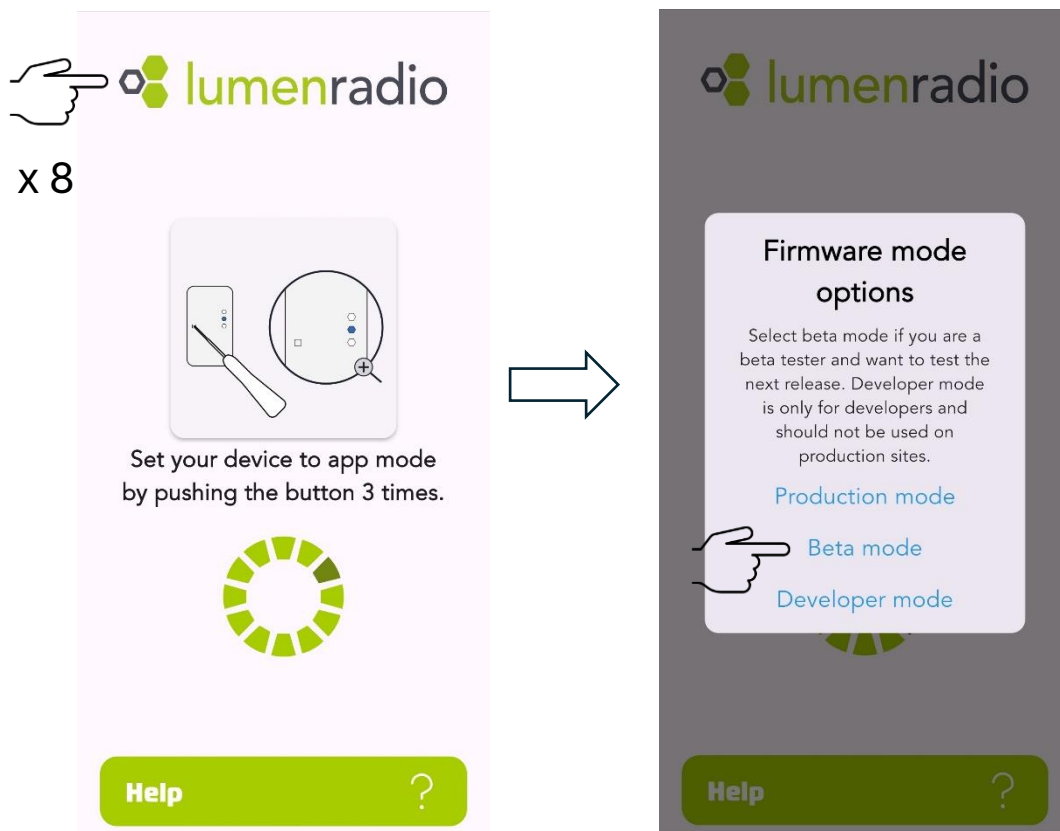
lumenradio

x 8

Set your device to app mode by pushing the button 3 times.

Help ?

lumenradio

Firmware mode options

Select beta mode if you are a beta tester and want to test the next release. Developer mode is only for developers and should not be used on production sites.

Production mode

Beta mode

Developer mode

Help ?